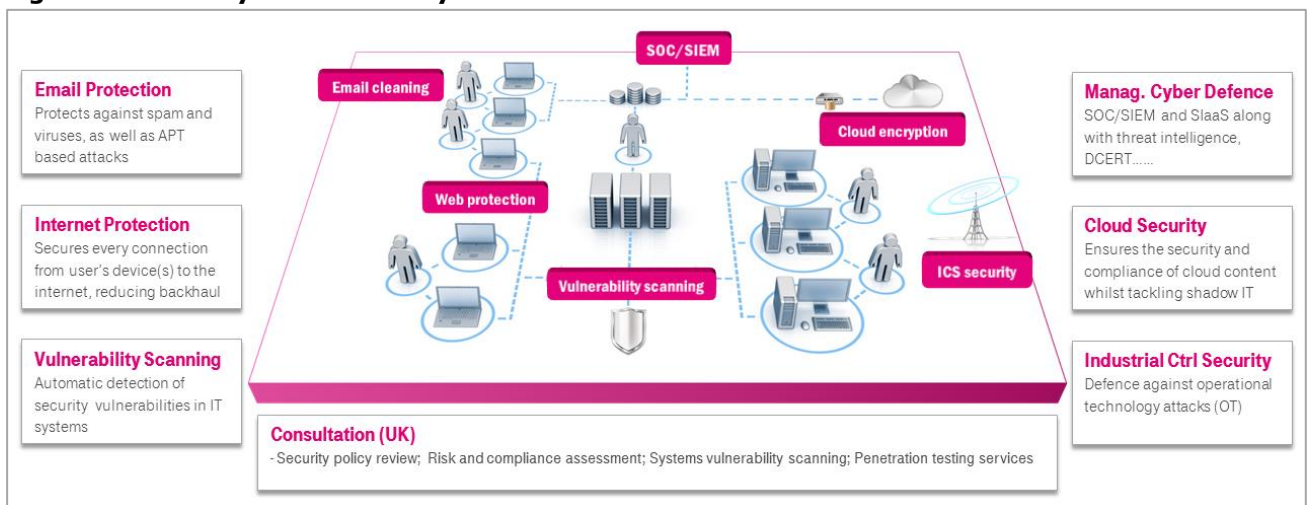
Email Protection
Protects against spam and viruses, as well as APT based attacks

Internet Protection
Secures every connection from user's device(s) to the internet, reducing backhaul

Vulnerability Scanning
Automatic detection of security vulnerabilities in IT systems

SOC/SIEM

Email cleaning

Cloud encryption

Web protection

Vulnerability scanning

ICS security

Manag. Cyber Defence
SOC/SIEM and SIaaS along with threat intelligence, DCERT……

Cloud Security
Ensures the security and compliance of cloud content whilst tackling shadow IT

Industrial Ctrl Security
Defence against operational technology attacks (OT)

Consultation (UK)
- Security policy review; Risk and compliance assessment; Systems vulnerability scanning; Penetration testing services